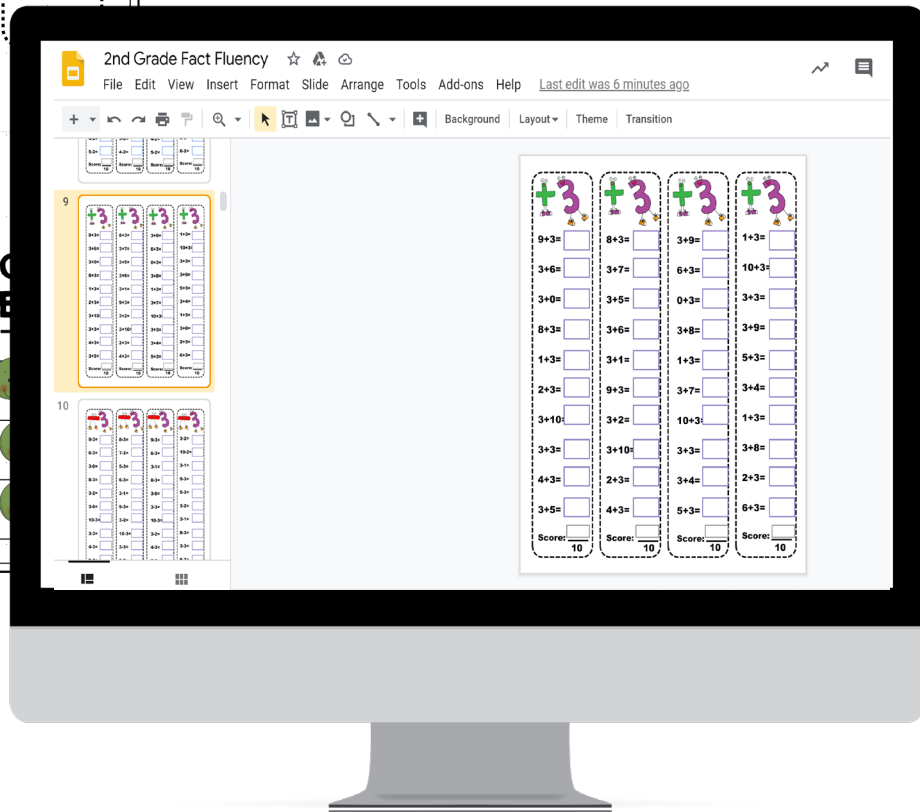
2nd Grade Fact Fluency

File Edit View Insert Format Slide Arrange Tools Add-ons Help Last edit was 6 minutes ago

Background Layout Theme Transition

9

10

9+3=
3+6=
3+0=
8+3=
1+3=
2+3=
3+10=
3+3=
4+3=
3+5=
Score: 10

8+3=
3+7=
3+5=
3+6=
3+1=
9+3=
3+2=
3+10=
2+3=
4+3=
Score: 10

3+9=
6+3=
0+3=
3+8=
1+3=
3+7=
10+3=
3+3=
3+4=
5+3=
Score: 10

1+3=
10+3=
3+3=
3+9=
5+3=
3+4=
1+3=
3+8=
2+3=
6+3=
Score: 10